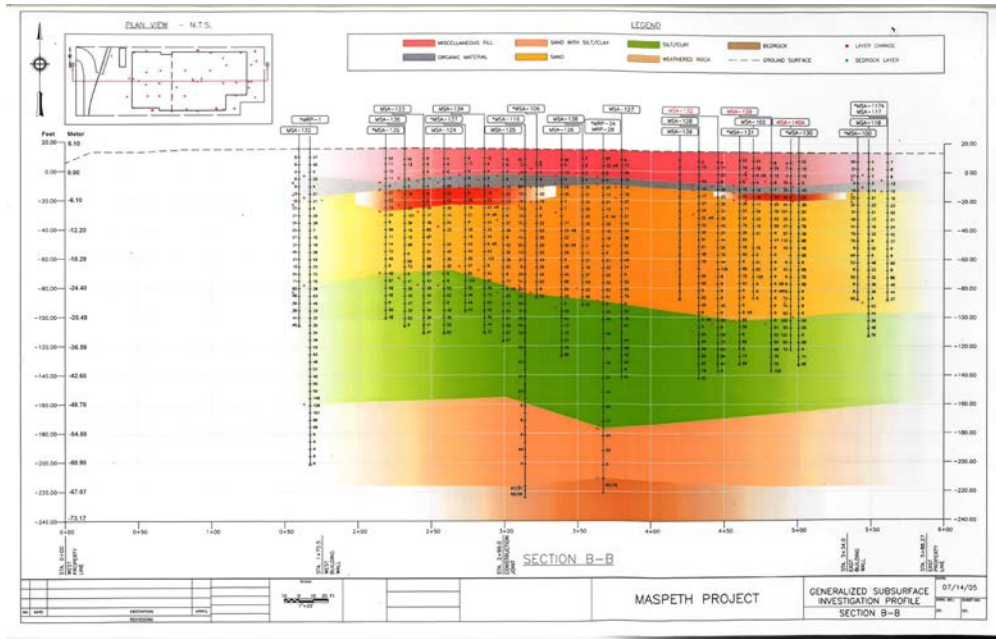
PLAN VIEW - N.T.S.

LEGEND

MISCELLANEOUS FILL
SAND WITH SILT/CLAY
SILT/CLAY
BEDROCK
LAYER CHANGE
ORGANIC MATERIAL
SAND
WEATHERED ROCK
GROUND SURFACE
BEDROCK LAYER

Feet Meter
20.00 6.10
0.00 0.00
-20.00 -6.10
-40.00 -12.20
-60.00 -18.29
-80.00 -24.40
-100.00 -30.49
-120.00 -36.59
-140.00 -42.68
-160.00 -48.78
-180.00 -54.88
-200.00 -60.98
-220.00 -67.07
-240.00 -73.17

*MRP-1
MSA-120
MSA-133
MSA-135
*MSA-125
MSA-134
*MSA-137
MSA-124
*MSA-106
*MSA-116
*MSA-125
MSA-138
MSA-126
*MRP-24
*MRP-26
MSA-127
MSA-132
MSA-128
MSA-139
MSA-129
MSA-160
*MSA-131
MSA-140A
MSA-130
*MSA-117A
MSA-117
MSA-118
*MSA-100

20.00
0.00
-20.00
-40.00
-60.00
-80.00
-100.00
-120.00
-140.00
-160.00
-180.00
-200.00
-220.00
-240.00

0+00 0+50 1+00 1+50 2+00 2+50 3+00 3+50 4+00 4+50 5+00 5+50 6+00

STA. 0+00 WEST PROPERTY LINE
STA. 1+75.5 WEST BUILDING WALL
STA. 2+99.0 CONSTRUCTION JOINT
STA. 5+34.0 EAST BUILDING WALL
STA. 5+86.27 EAST PROPERTY LINE

SECTION B-B

MASPETH PROJECT

GENERALIZED SUBSURFACE INVESTIGATION PROFILE
SECTION B-B

07/14/05

NO. DATE DESCRIPTION APP'D.
REVISIONS